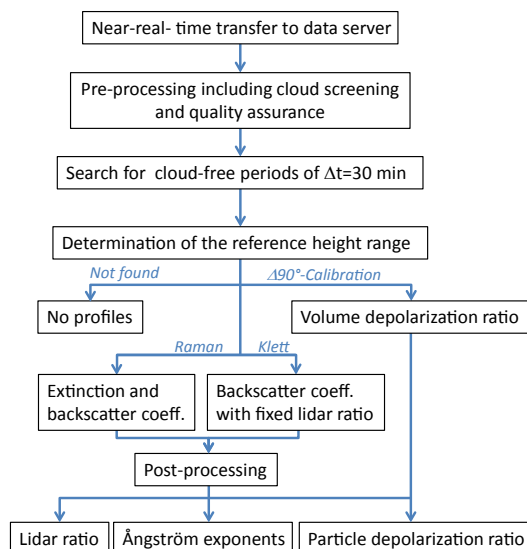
Near-real- time transfer to data server

Pre-processing including cloud screening and quality assurance

Search for cloud-free periods of $\Delta$t=30 min

Determination of the reference height range

Not found

$\Delta$90°-Calibration

No profiles

Volume depolarization ratio

Raman

Klett

Extinction and backscatter coeff.

Backscatter coeff. with fixed lidar ratio

Post-processing

Lidar ratio

Ångström exponents

Particle depolarization ratio